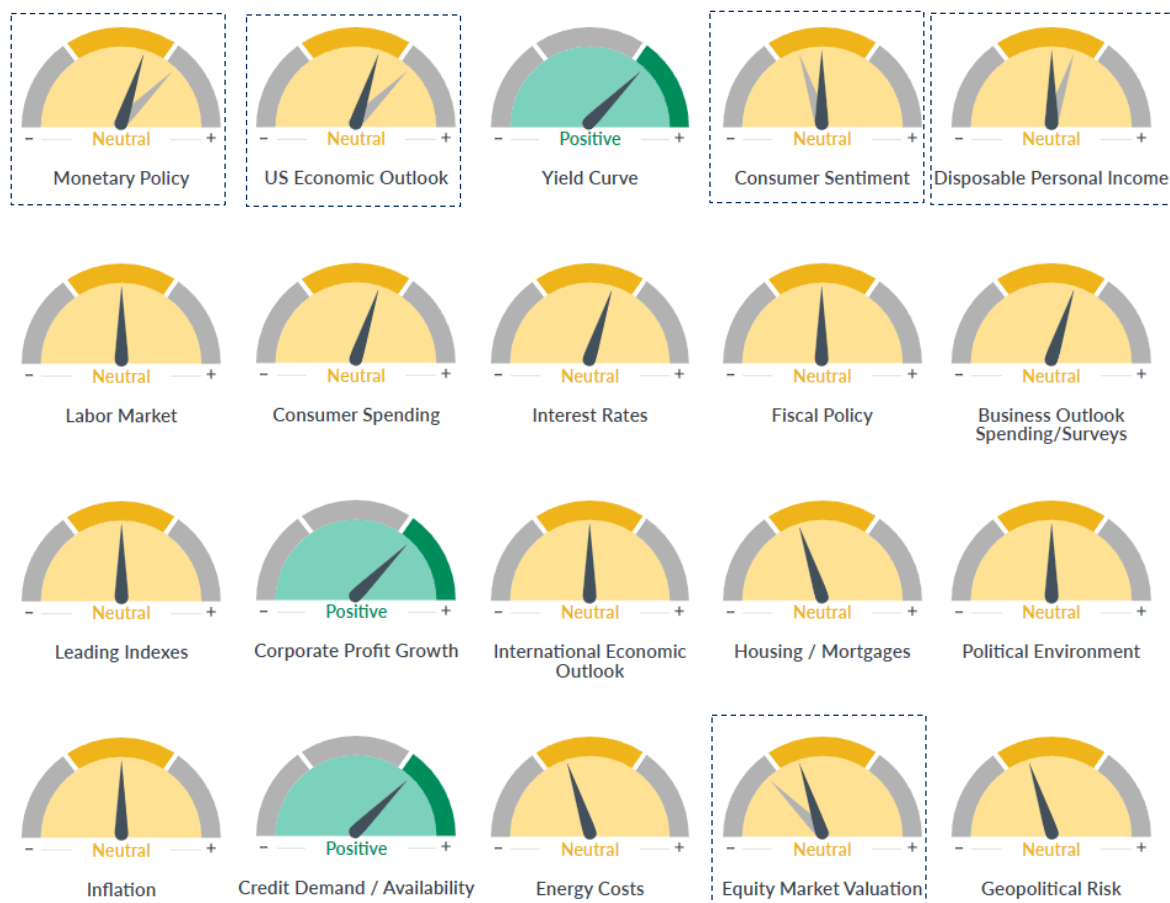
– Neutral +
Monetary Policy

– Neutral +
US Economic Outlook

– Positive +
Yield Curve

– Neutral +
Consumer Sentiment

– Neutral +
Disposable Personal Income

– Neutral +
Labor Market

– Neutral +
Consumer Spending

– Neutral +
Interest Rates

– Neutral +
Fiscal Policy

– Neutral +
Business Outlook Spending/Surveys

– Neutral +
Leading Indexes

– Positive +
Corporate Profit Growth

– Neutral +
International Economic Outlook

– Neutral +
Housing / Mortgages

– Neutral +
Political Environment

– Neutral +
Inflation

– Positive +
Credit Demand / Availability

– Neutral +
Energy Costs

– Neutral +
Equity Market Valuation

– Neutral +
Geopolitical Risk